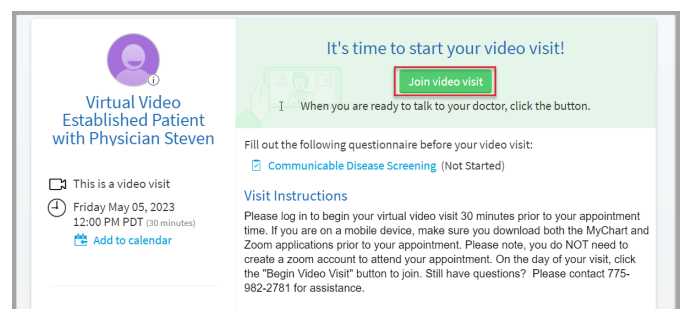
Virtual Video Established Patient with Physician Steven

This is a video visit

Friday May 05, 2023
12:00 PM PDT (30 minutes)
Add to calendar

It's time to start your video visit!

Join video visit

When you are ready to talk to your doctor, click the button.

Fill out the following questionnaire before your video visit:

Communicable Disease Screening (Not Started)

Visit Instructions

Please log in to begin your virtual video visit 30 minutes prior to your appointment time. If you are on a mobile device, make sure you download both the MyChart and Zoom applications prior to your appointment. Please note, you do NOT need to create a zoom account to attend your appointment. On the day of your visit, click the "Begin Video Visit" button to join. Still have questions? Please contact 775-982-2781 for assistance.